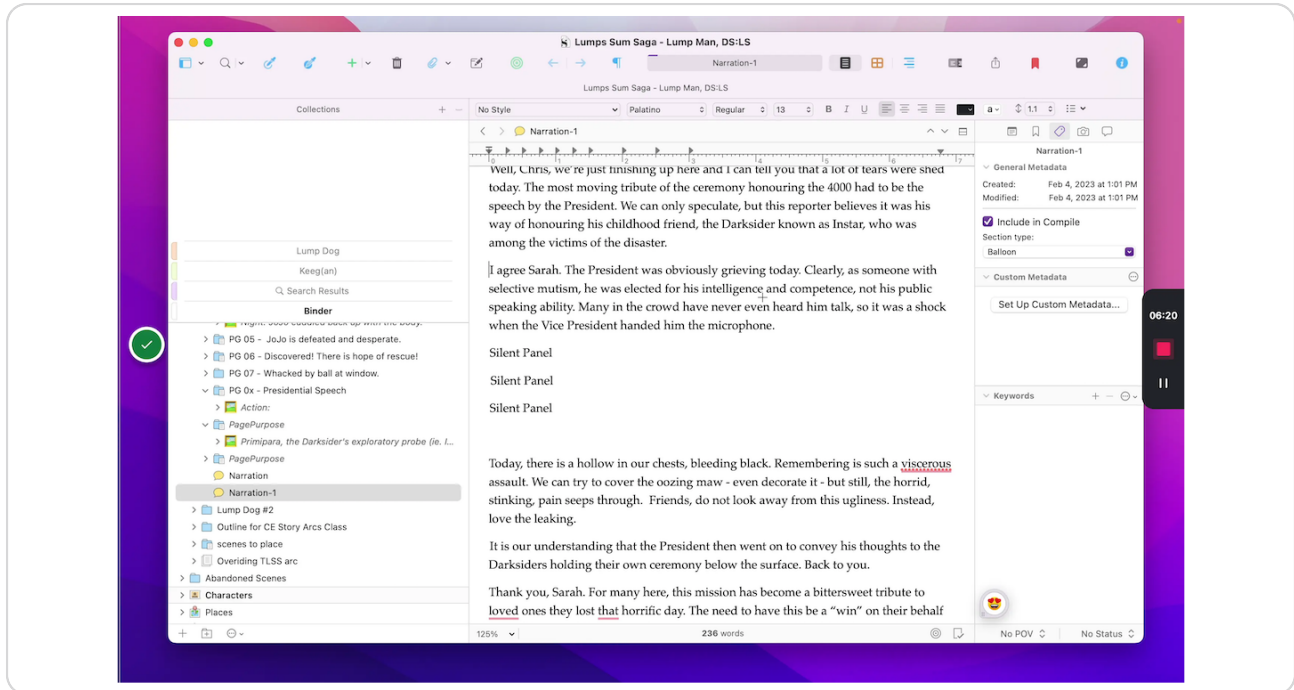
Lumps Sum Saga - Lump Man, DS:LS

Narration-1

Lumps Sum Saga - Lump Man, DS:LS

Collections

Lump Dog
Keeg(an)
Search Results
Binder

PG 05 - JoJo is defeated and desperate.
PG 06 - Discovered! There is hope of rescue!
PG 07 - Whacked by ball at window.
PG 0x - Presidential Speech
Action:
PagePurpose
Primipara, the Darksider's exploratory probe (ie. l...
PagePurpose
Narration
Narration-1
Lump Dog #2
Outline for CE Story Arcs Class
scenes to place
Overiding TLSS arc
Abandoned Scenes
Characters
Places

No Style | Palatino | Regular | 13 | B | I | U | a | 1.1

Narration-1

Well, Chris, we're just finishing up here and I can tell you that a lot of tears were shed today. The most moving tribute of the ceremony honouring the 4000 had to be the speech by the President. We can only speculate, but this reporter believes it was his way of honouring his childhood friend, the Darksider known as Instar, who was among the victims of the disaster.

I agree Sarah. The President was obviously grieving today. Clearly, as someone with selective mutism, he was elected for his intelligence and competence, not his public speaking ability. Many in the crowd have never even heard him talk, so it was a shock when the Vice President handed him the microphone.

Silent Panel

Silent Panel

Silent Panel

Today, there is a hollow in our chests, bleeding black. Remembering is such a viscerous assault. We can try to cover the oozing maw - even decorate it - but still, the horrid, stinking, pain seeps through. Friends, do not look away from this ugliness. Instead, love the leaking.

It is our understanding that the President then went on to convey his thoughts to the Darksiders holding their own ceremony below the surface. Back to you.

Thank you, Sarah. For many here, this mission has become a bittersweet tribute to loved ones they lost that horrific day. The need to have this be a “win” on their behalf

125% | 236 words

Narration-1
General Metadata
Created: Feb 4, 2023 at 1:01 PM
Modified: Feb 4, 2023 at 1:01 PM
Include in Compile
Section type:
Balloon
Custom Metadata
Set Up Custom Metadata...
Keywords

No POV | No Status

06:20